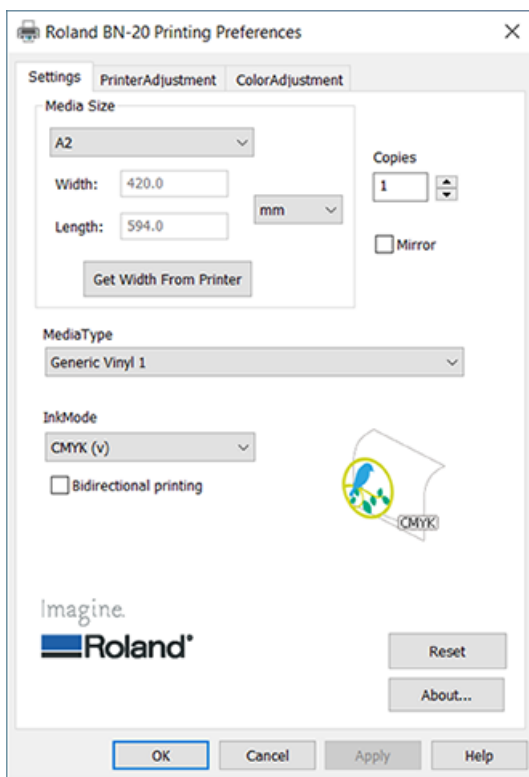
Roland BN-20 Printing Preferences

Settings | PrinterAdjustment | ColorAdjustment

Media Size

A2

Width: 420.0

Length: 594.0

mm

Get Width From Printer

Copies

1

Mirror

MediaType

Generic Vinyl 1

InkMode

CMYK (v)

Bidirectional printing

CMYK

Imagine.

Roland

Reset

About...

OK | Cancel | Apply | Help